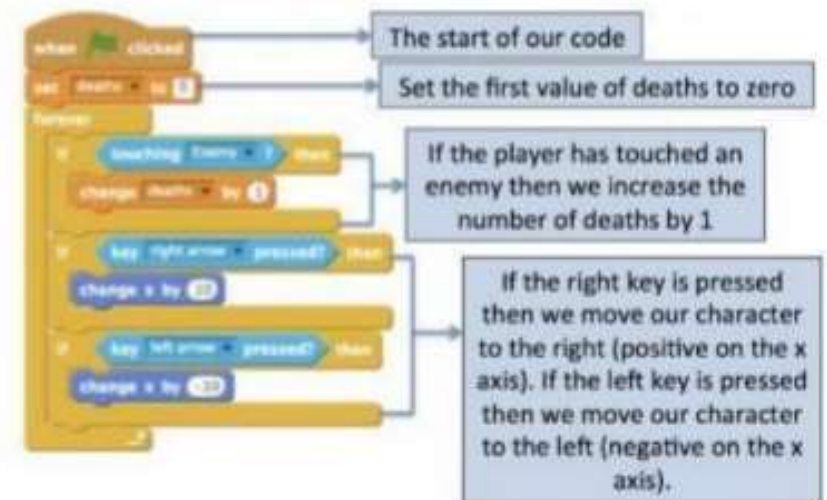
when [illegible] clicked

set deaths to 0

forever

if touching Enemy ? then

change deaths by 1

if key right arrow pressed? then

change x by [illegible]

if key left arrow pressed? then

change x by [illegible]

The start of our code

Set the first value of deaths to zero

If the player has touched an enemy then we increase the number of deaths by 1

If the right key is pressed then we move our character to the right (positive on the x axis). If the left key is pressed then we move our character to the left (negative on the x axis).